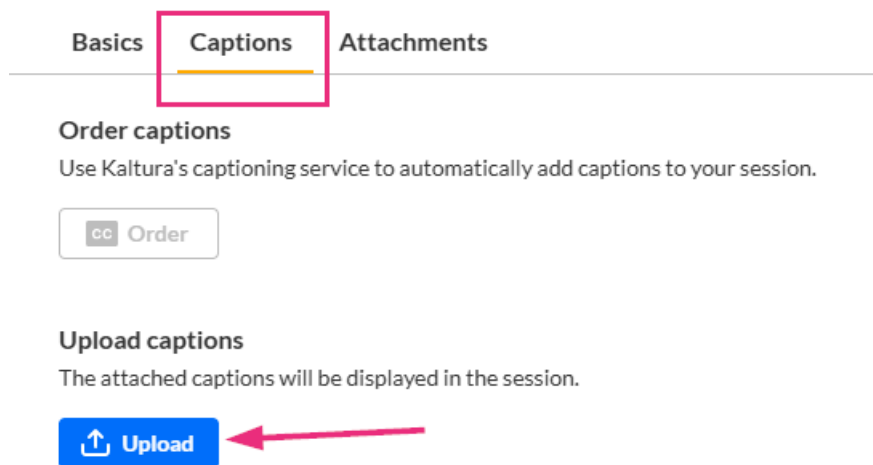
Basics Captions Attachments

Order captions

Use Kaltura's captioning service to automatically add captions to your session.

CC Order

Upload captions

The attached captions will be displayed in the session.

Upload